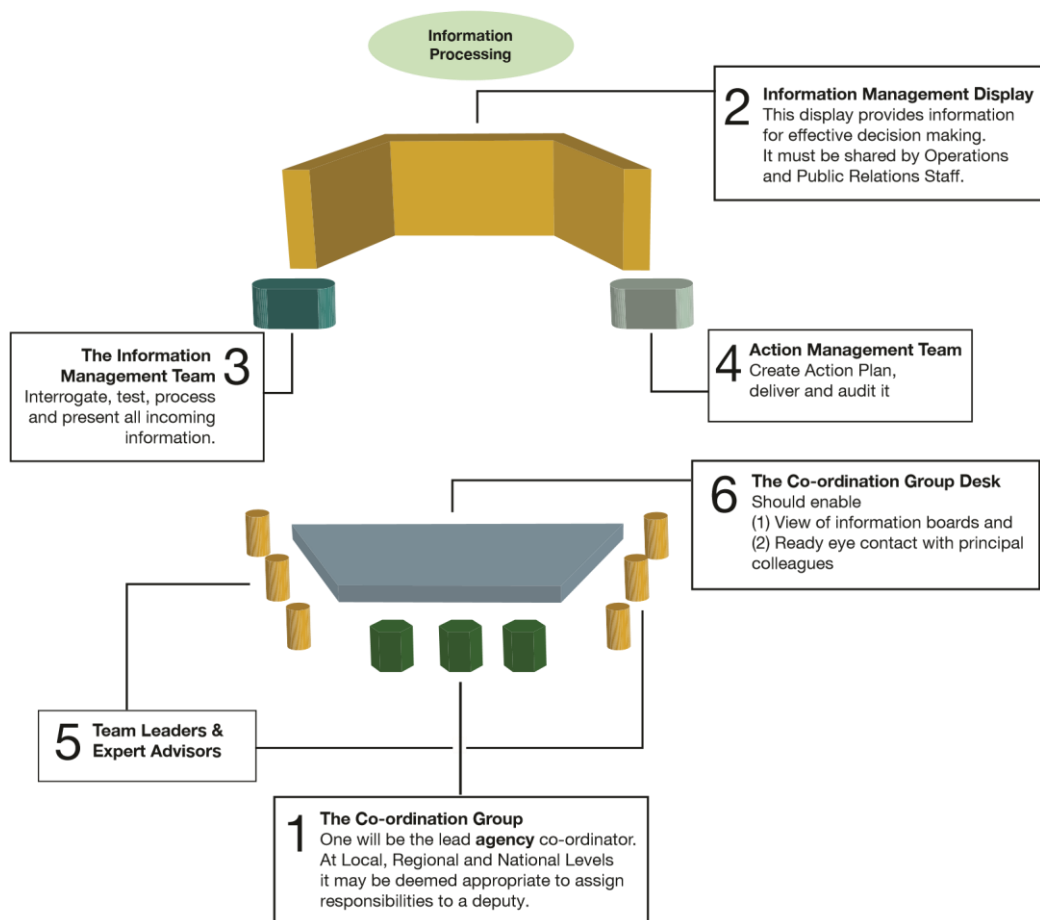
Information Processing

2 Information Management Display
This display provides information for effective decision making. It must be shared by Operations and Public Relations Staff.

The Information Management Team 3
Interrogate, test, process and present all incoming information.

4 Action Management Team
Create Action Plan, deliver and audit it

6 The Co-ordination Group Desk
Should enable
(1) View of information boards and
(2) Ready eye contact with principal colleagues

5 Team Leaders & Expert Advisors

1 The Co-ordination Group
One will be the lead agency co-ordinator. At Local, Regional and National Levels it may be deemed appropriate to assign responsibilities to a deputy.